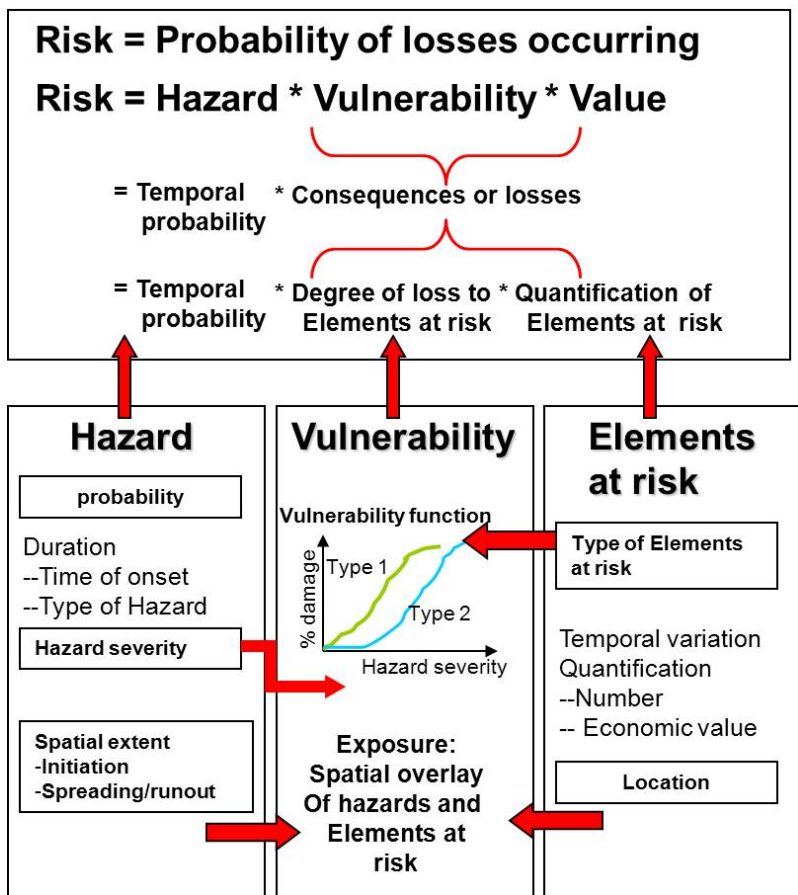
Risk = Probability of losses occurring

Risk = Hazard * Vulnerability * Value

= Temporal probability * Consequences or losses

= Temporal probability * Degree of loss to Elements at risk * Quantification of Elements at risk

Hazard

probability

Duration
--Time of onset
--Type of Hazard

Hazard severity

Spatial extent
-Initiation
-Spreading/runout

Vulnerability

Vulnerability function

Type 1

Type 2

% damage

Hazard severity

Exposure: Spatial overlay Of hazards and Elements at risk

Elements at risk

Type of Elements at risk

Temporal variation
Quantification
--Number
-- Economic value

Location